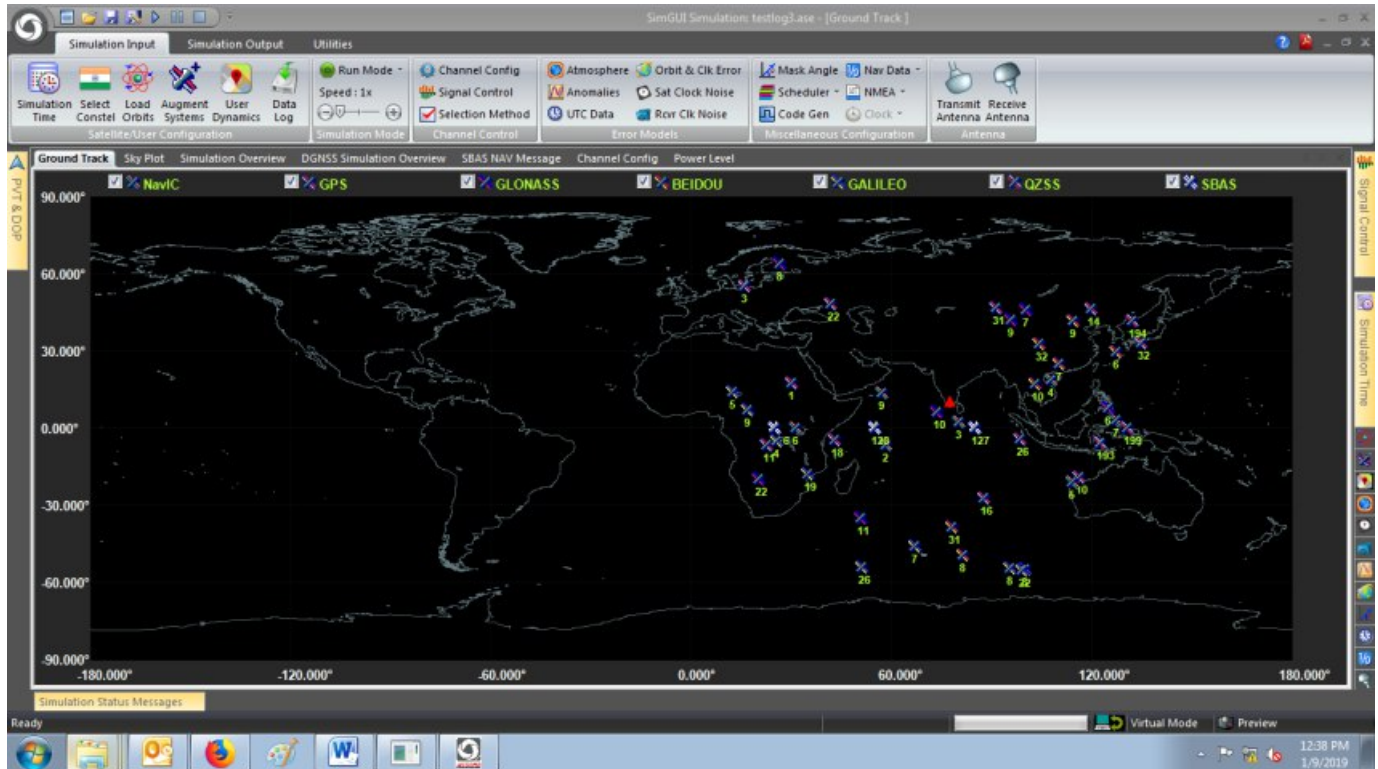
SimGUI Simulation: testlog3.ase - [Ground Track]

Simulation Input Simulation Output Utilities

Simulation Time Select Constel Load Orbits Augment Systems User Dynamics Data Log
Satellite/User Configuration

Run Mode
Speed : 1x
Simulation Mode

Channel Config
Signal Control
Selection Method
Channel Control

Atmosphere
Anomalies
UTC Data
Orbit & Clk Error
Sat Clock Noise
Rcvr Clk Noise
Error Models

Mask Angle
Scheduler
Code Gen
Nav Data
NMEA
Clock
Miscellaneous Configuration

Transmit Antenna Receive Antenna
Antenna

PVT & DOP

Ground Track Sky Plot Simulation Overview DGNSS Simulation Overview SBAS NAV Message Channel Config Power Level

NavIC GPS GLONASS BEIDOU GALILEO QZSS SBAS

90.000°
60.000°
30.000°
0.000°
-30.000°
-60.000°
-90.000°

3 8 22 31 9 7 9 14 194 32 6 32 10 4 5 9 1 9 10 3 127 26 11 4 6 6 18 128 2 199 193 7 22 19 16 6 10 11 31 7 8 26 8 22

-180.000° -120.000° -60.000° 0.000° 60.000° 120.000° 180.000°

Signal Control
Simulation Time

Simulation Status Messages

Ready
Virtual Mode Preview

12:38 PM
1/9/2019